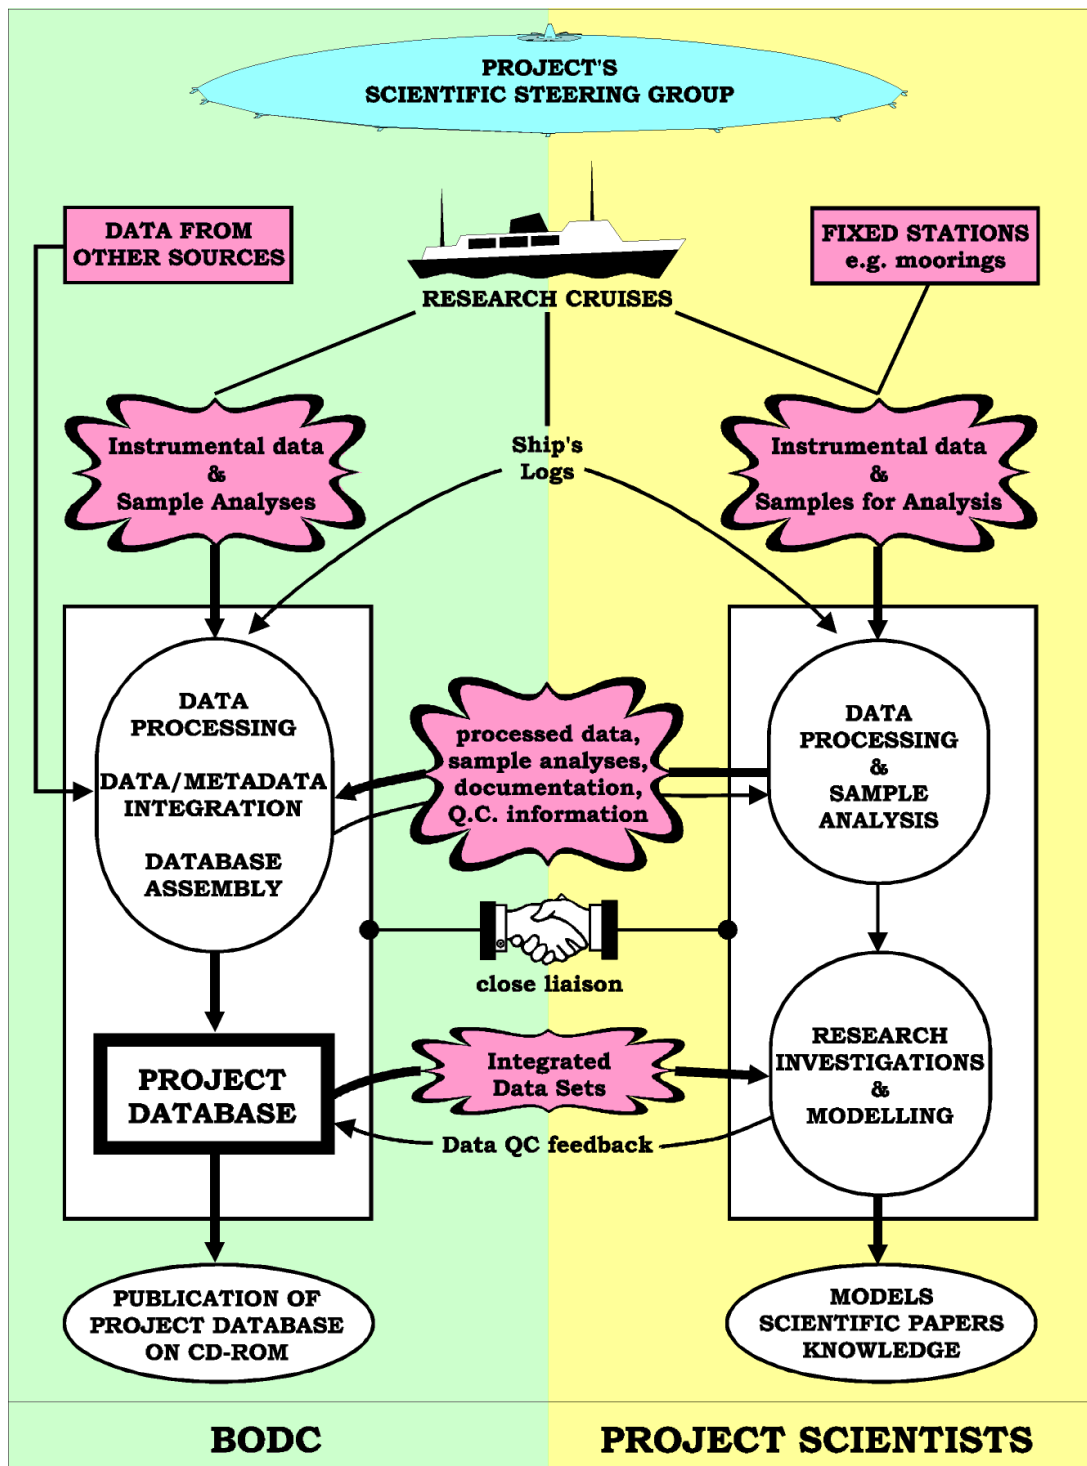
PROJECT'S
SCIENTIFIC STEERING GROUP

DATA FROM OTHER SOURCES

FIXED STATIONS e.g. moorings

RESEARCH CRUISES

Instrumental data & Sample Analyses

Ship's Logs

Instrumental data & Samples for Analysis

DATA PROCESSING

DATA/METADATA INTEGRATION

DATABASE ASSEMBLY

processed data, sample analyses, documentation, Q.C. information

DATA PROCESSING & SAMPLE ANALYSIS

close liaison

PROJECT DATABASE

Integrated Data Sets

RESEARCH INVESTIGATIONS & MODELLING

Data QC feedback

PUBLICATION OF PROJECT DATABASE ON CD-ROM

MODELS SCIENTIFIC PAPERS KNOWLEDGE

BODC

PROJECT SCIENTISTS